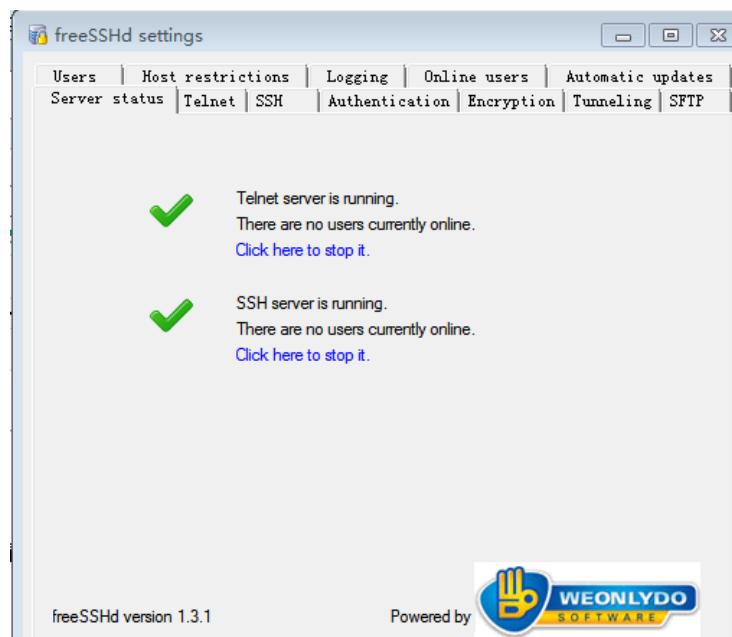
freeSSHd settings

Users | Host restrictions | Logging | Online users | Automatic updates
Server status | Telnet | SSH | Authentication | Encryption | Tunneling | SFTP

Telnet server is running.
There are no users currently online.
Click here to stop it.

SSH server is running.
There are no users currently online.
Click here to stop it.

freeSSHd version 1.3.1

Powered by

WEONLYDO
SOFTWARE